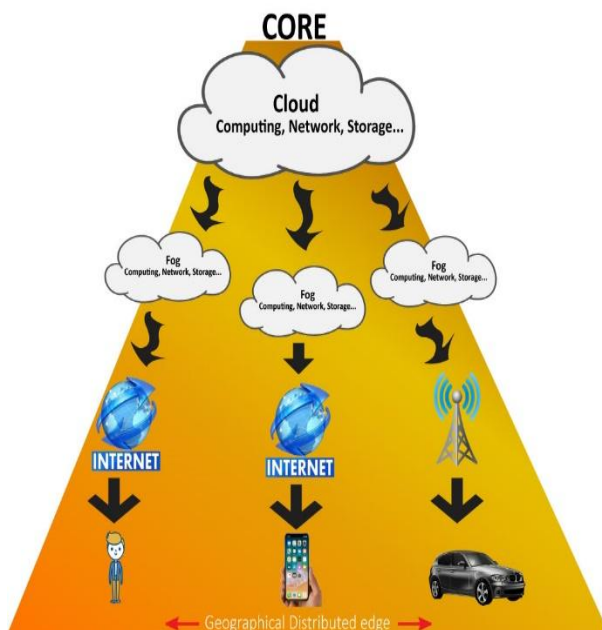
CORE

Cloud
Computing, Network, Storage...

Fog
Computing, Network, Storage...

Fog
Computing, Network, Storage...

Fog
Computing, Network, Storage...

INTERNET

INTERNET

Geographical Distributed edge